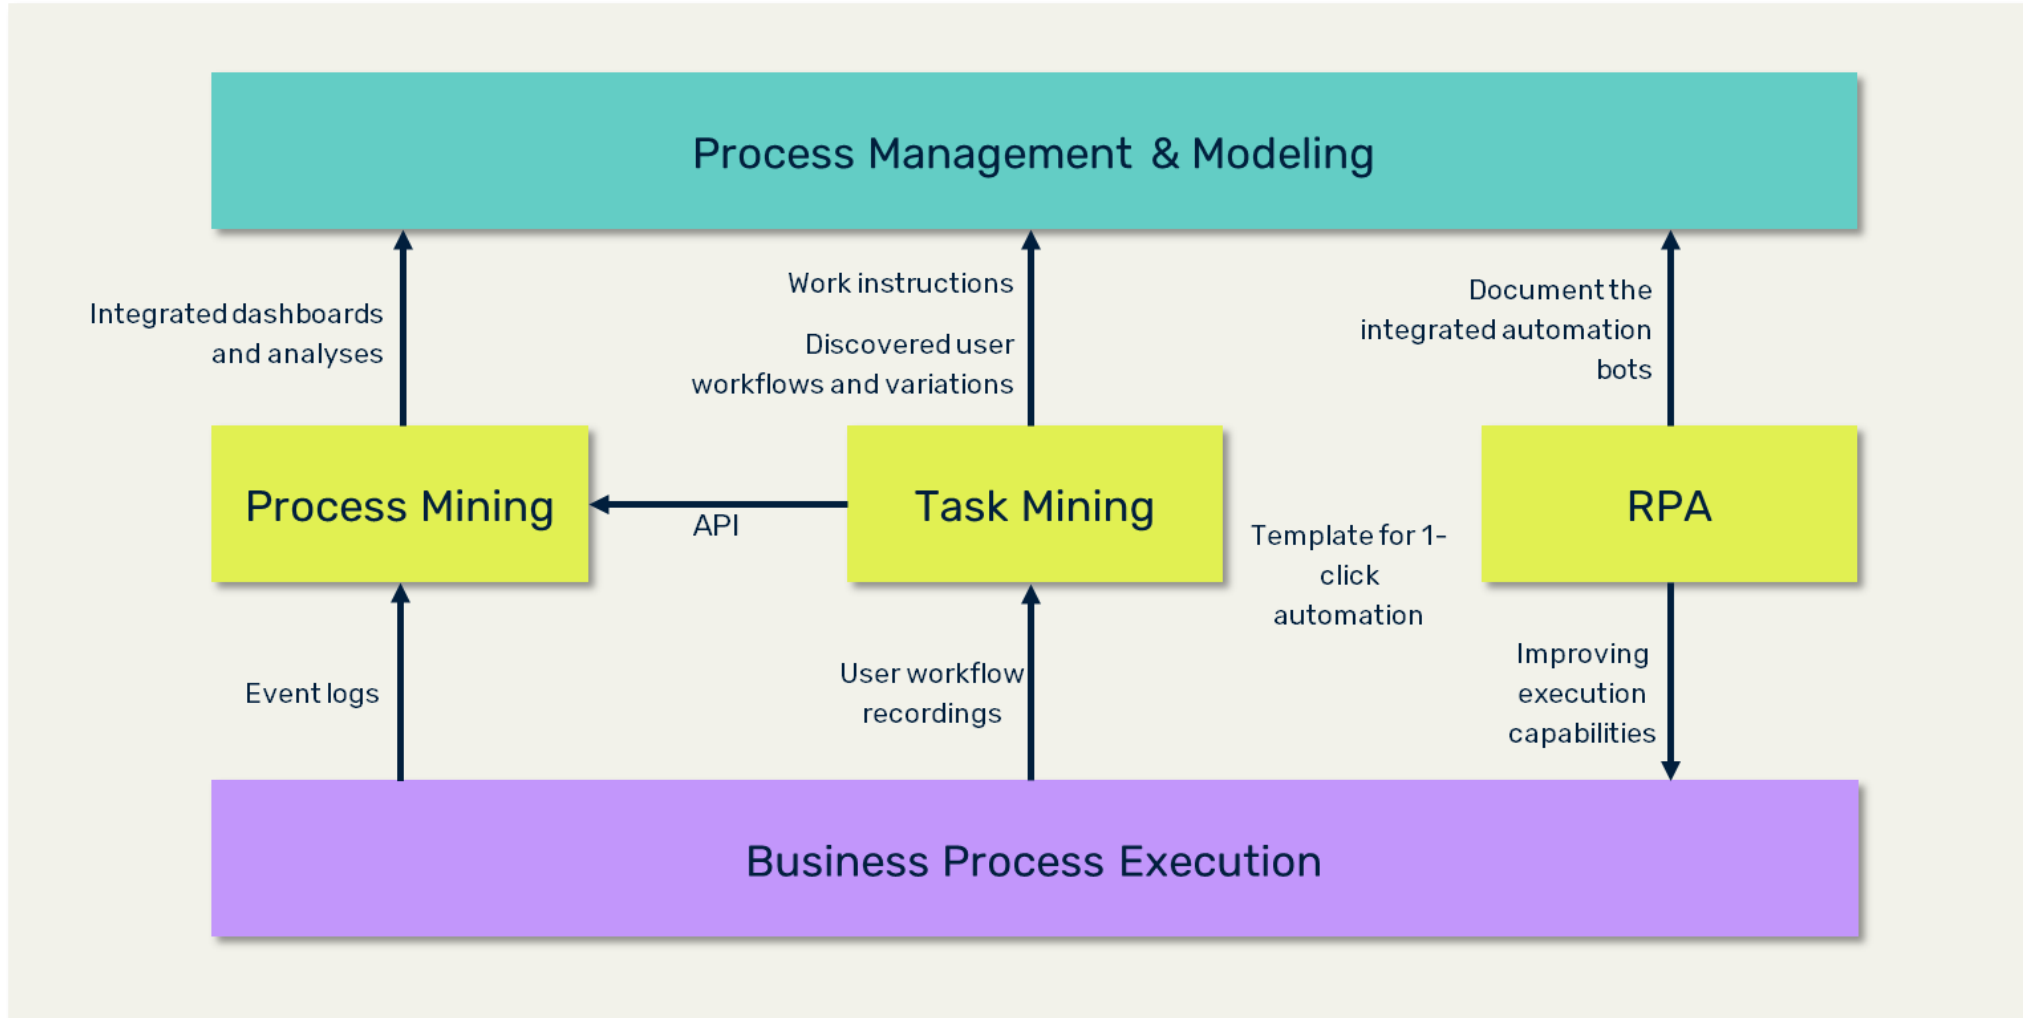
Process Management & Modeling

Integrated dashboards and analyses

Work instructions

Discovered user workflows and variations

Document the integrated automation bots

Process Mining

API

Task Mining

Template for 1-click automation

RPA

Event logs

User workflow recordings

Improving execution capabilities

Business Process Execution